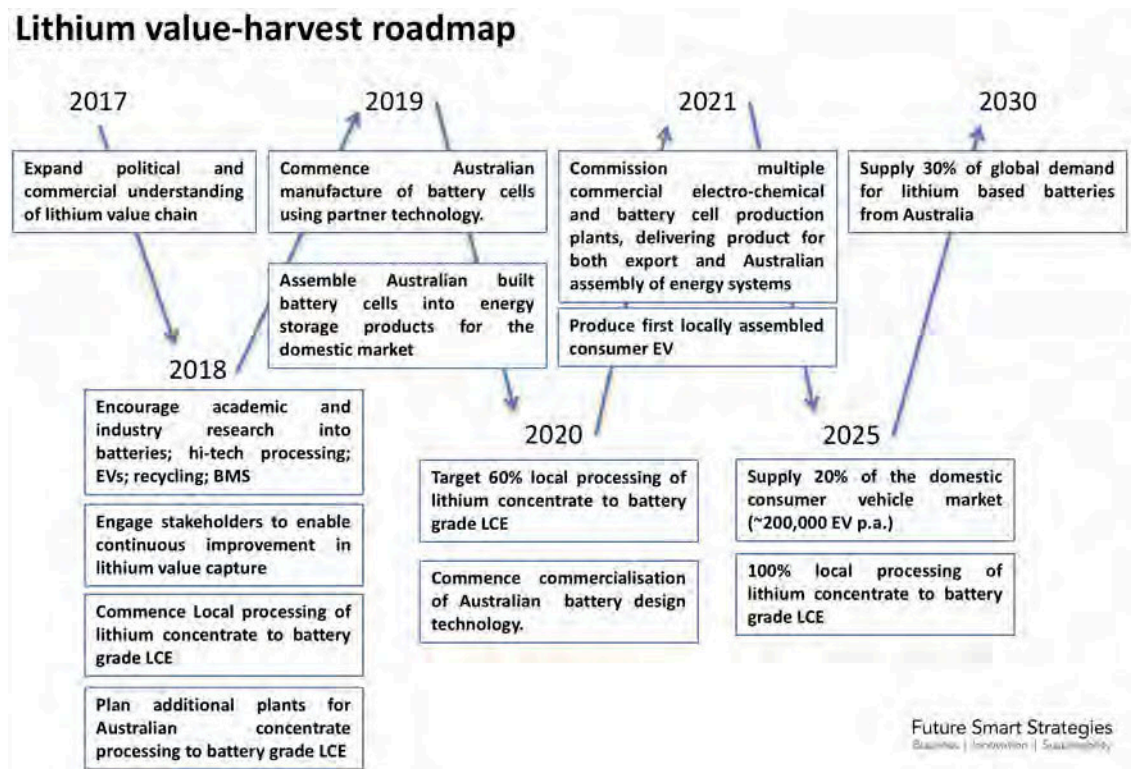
Lithium value-harvest roadmap

2017

Expand political and commercial understanding of lithium value chain

2018

Encourage academic and industry research into batteries; hi-tech processing; EVs; recycling; BMS

Engage stakeholders to enable continuous improvement in lithium value capture

Commence Local processing of lithium concentrate to battery grade LCE

Plan additional plants for Australian concentrate processing to battery grade LCE

2019

Commence Australian manufacture of battery cells using partner technology.

Assemble Australian built battery cells into energy storage products for the domestic market

2020

Target 60% local processing of lithium concentrate to battery grade LCE

Commence commercialisation of Australian battery design technology.

2021

Commission multiple commercial electro-chemical and battery cell production plants, delivering product for both export and Australian assembly of energy systems

Produce first locally assembled consumer EV

2025

Supply 20% of the domestic consumer vehicle market (~200,000 EV p.a.)

100% local processing of lithium concentrate to battery grade LCE

2030

Supply 30% of global demand for lithium based batteries from Australia

Future Smart Strategies
Business | Innovation | Sustainability